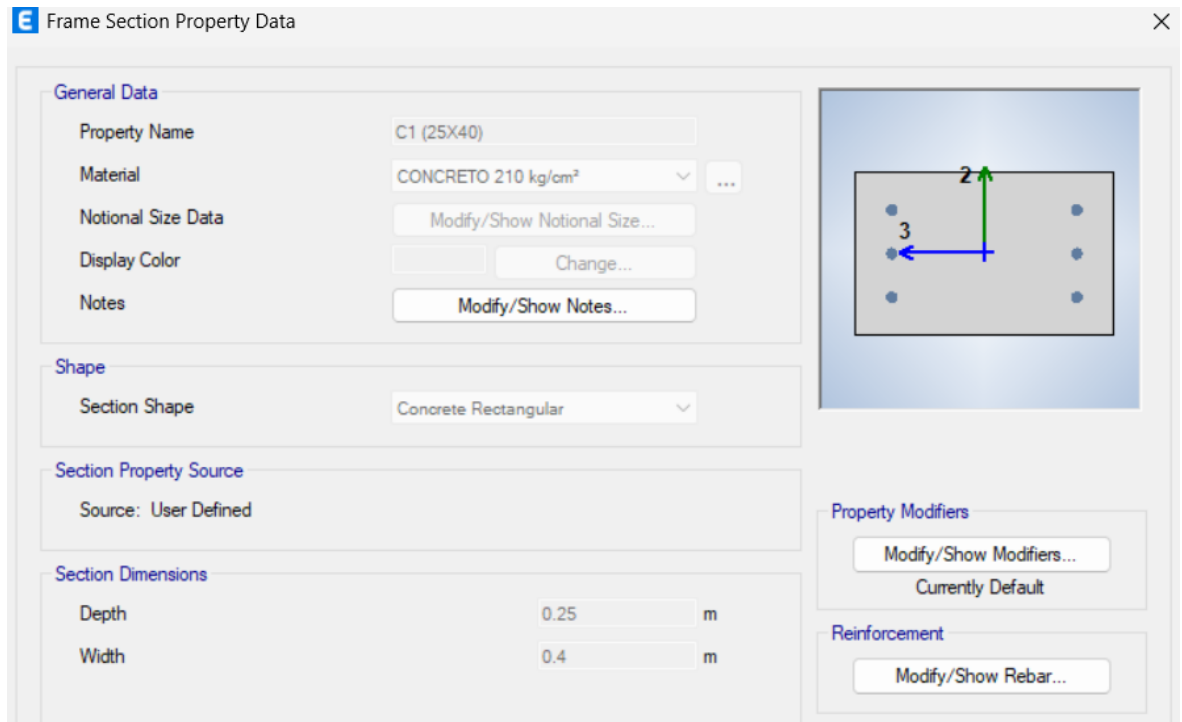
E Frame Section Property Data

General Data

Property Name C1 (25X40)

Material CONCRETO 210 kg/cm²

...

Notional Size Data Modify/Show Notional Size...

Display Color Change...

Notes Modify/Show Notes...

Shape

Section Shape Concrete Rectangular

Section Property Source

Source: User Defined

Section Dimensions

Depth 0.25 m

Width 0.4 m

2

3

Property Modifiers

Modify/Show Modifiers...

Currently Default

Reinforcement

Modify/Show Rebar...